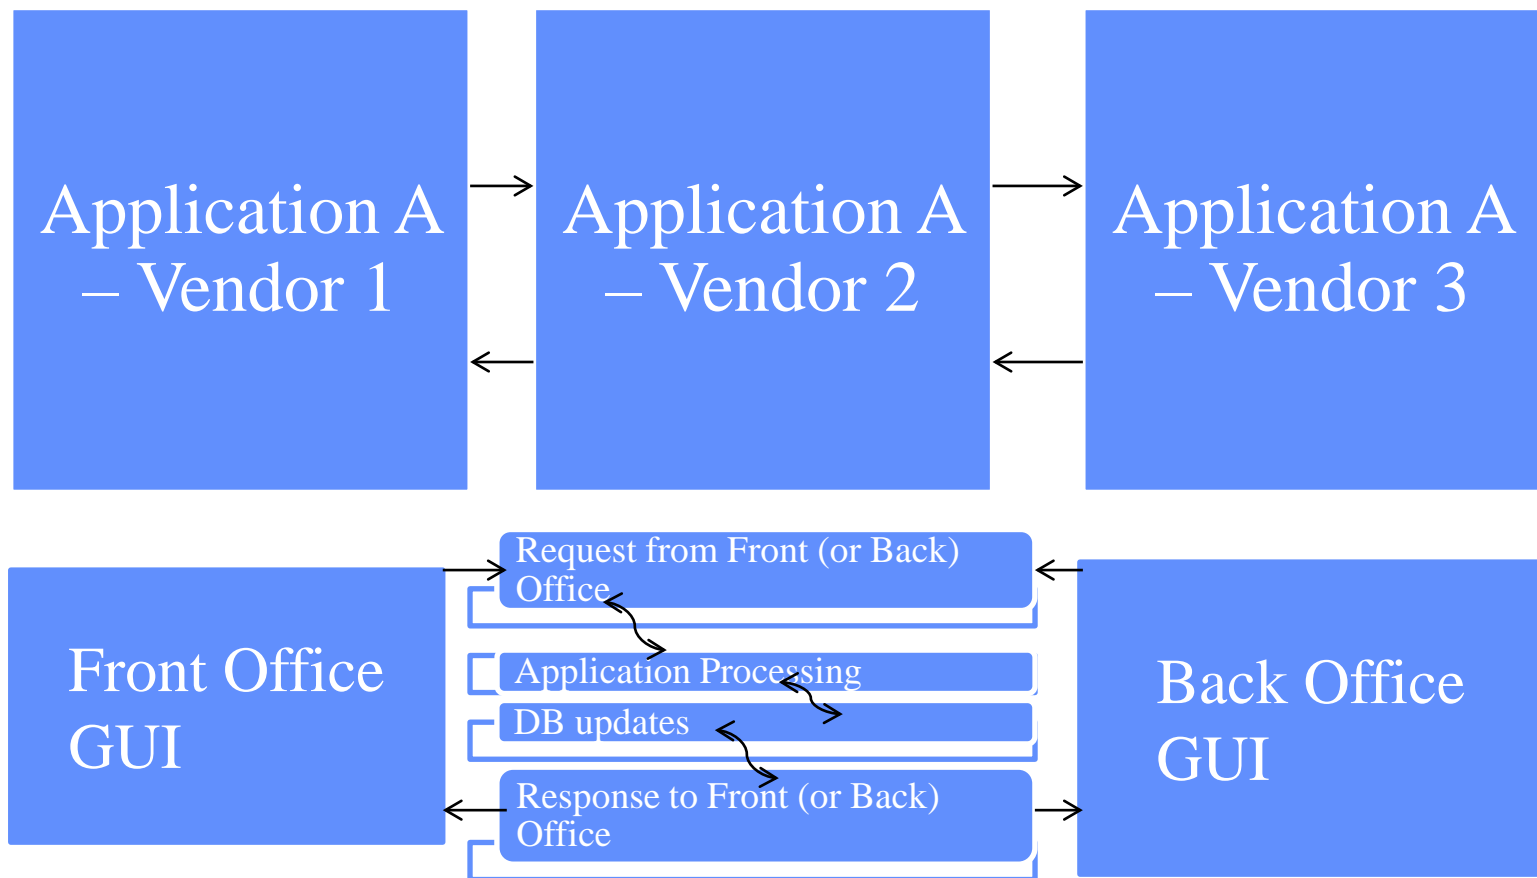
Application A – Vendor 1

Application A – Vendor 2

Application A – Vendor 3

Front Office GUI

Request from Front (or Back) Office

Application Processing

DB updates

Response to Front (or Back) Office

Back Office GUI